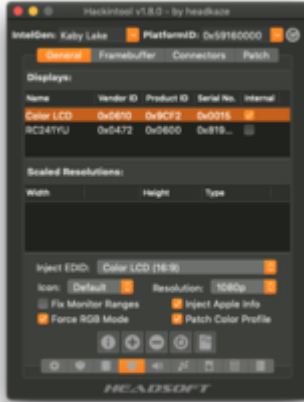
Hackintool v1.8.0 - by headkaze

IntelGen: Kaby Lake PlatformID: 0x59160000

General Framebuffer Connectors Patch

Displays:

| Name | Vendor ID | Product ID | Serial No. | Internal |
|---|---|---|---|---|
| Color LCD | 0x0610 | 0x9CF2 | 0x0015 | |
| RC241YU | 0x0472 | 0x0600 | 0x819... | |

Scaled Resolutions:

| Width | Height | Type |
|---|---|---|

Inject EDID: Color LCD (16:9)

Icon: Default Resolution: 1080p

Fix Monitor Ranges
Inject Apple Info
Force RGB Mode
Patch Color Profile

HEADSOFT